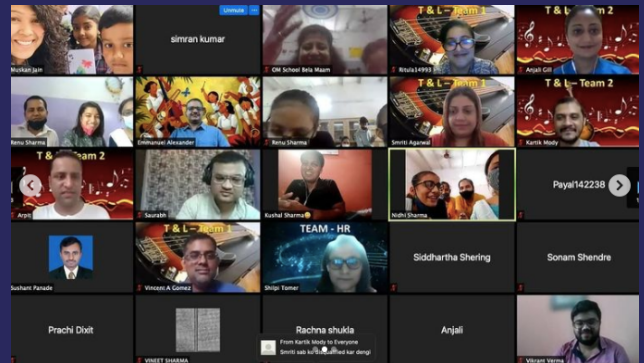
Muskan Jain

Unmute

simran kumar

OM School Bela Maam

T & L – Team 1

Ritula14993

T & L – Team 2

Anjali Gill

Renu Sharma

Emmanuel Alexander

Renu Sharma

T & L – Team 1

Smriti Agarwal

T & L – Team 2

Kartik Mody

T & L – Team 2

Arpit

Saurabh

Kushal Sharma

Nidhi Sharma

Payal142238

Sushant Panade

T & L – Team 1

Vincent A Gomez

TEAM - HR

Shilpi Tomer

Siddhartha Shering

Sonam Shendre

Prachi Dixit

VINEET SHARMA

Rachna shukla

From Kartik Mody to Everyone
Smriti sab ko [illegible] kar dengi

Anjali

Vikrant Verma